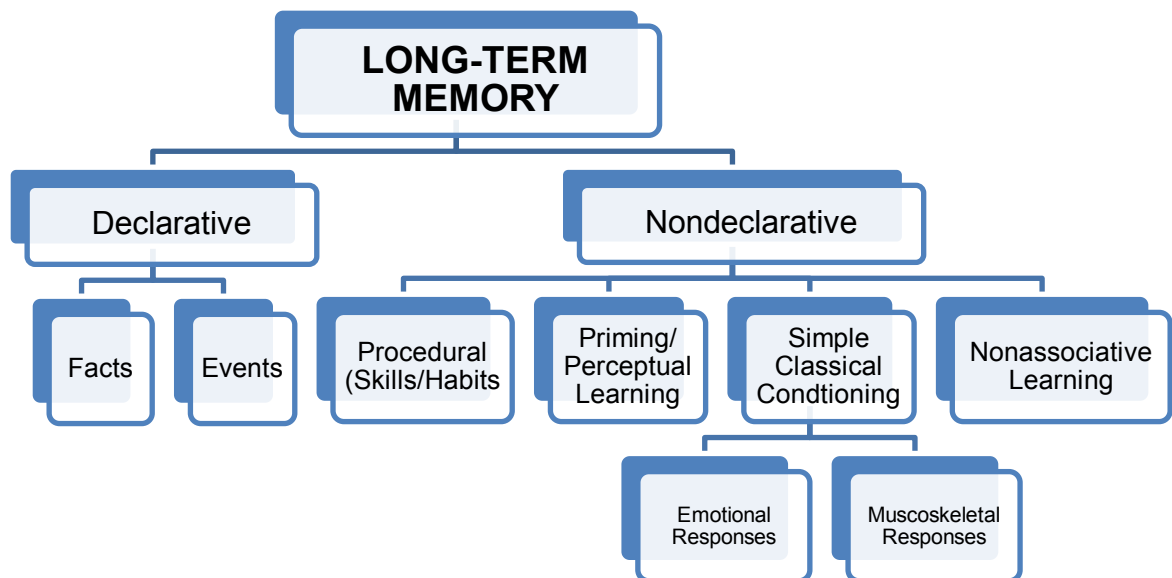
LONG-TERM MEMORY

Declarative

Nondeclarative

Facts

Events

Procedural (Skills/Habits

Priming/ Perceptual Learning

Simple Classical Condtioning

Nonassociative Learning

Emotional Responses

Muscoskeletal Responses